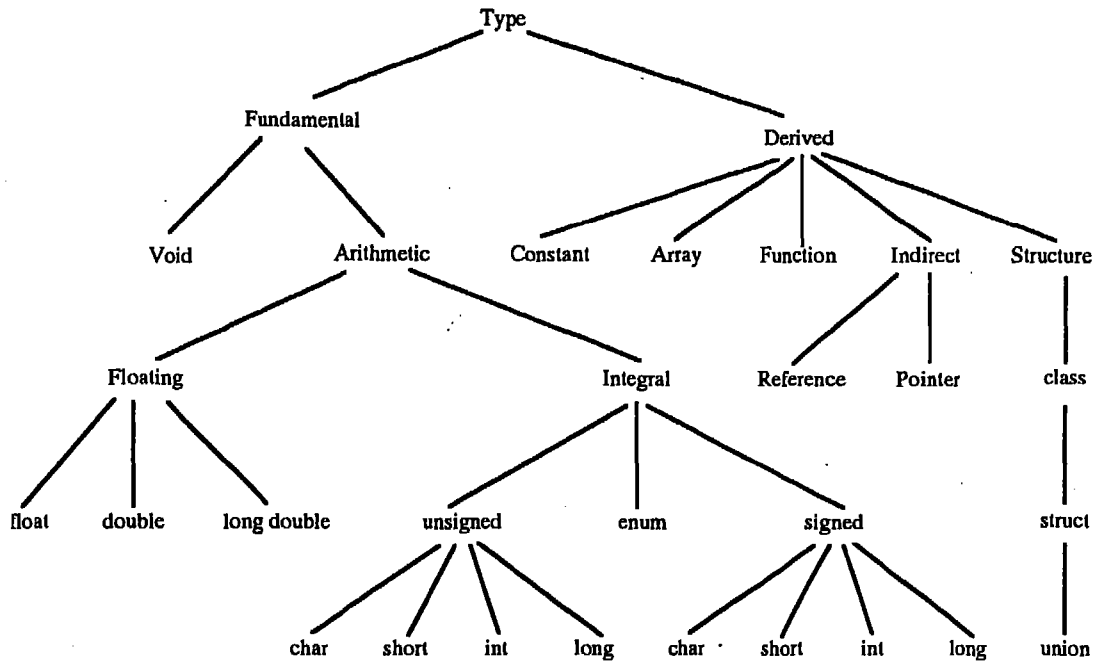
Type

Fundamental

Derived

Void

Arithmetic

Constant

Array

Function

Indirect

Structure

Floating

Integral

Reference

Pointer

class

float

double

long double

unsigned

enum

signed

struct

char

short

int

long

char

short

int

long

union